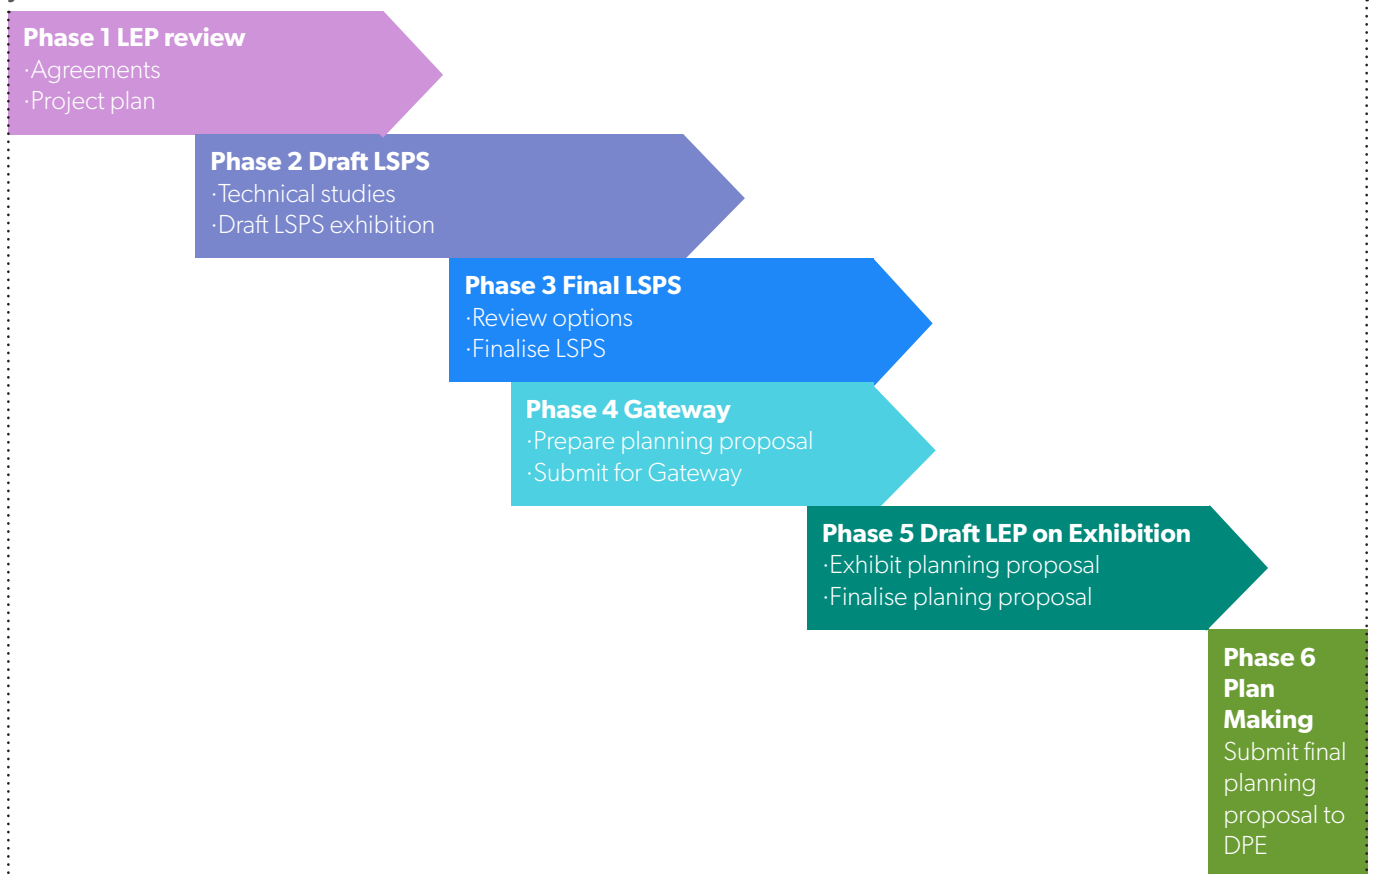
Phase 1 LEP review
·Agreements
·Project plan

Phase 2 Draft LSPS
·Technical studies
·Draft LSPS exhibition

Phase 3 Final LSPS
·Review options
·Finalise LSPS

Phase 4 Gateway
·Prepare planning proposal
·Submit for Gateway

Phase 5 Draft LEP on Exhibition
·Exhibit planning proposal
·Finalise planing proposal

Phase 6 Plan Making
Submit final planning proposal to DPE